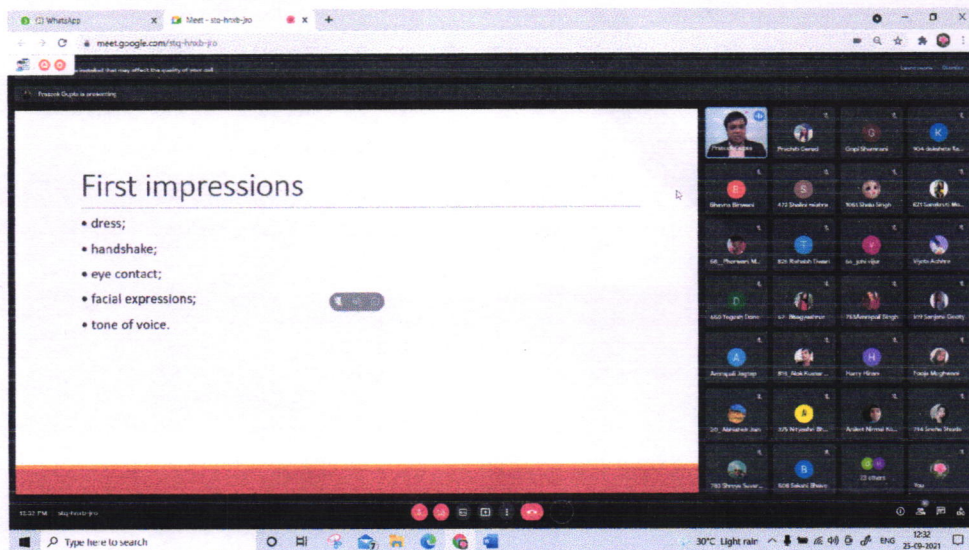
(3) WhatsApp
Meet - stq-hnxb-jro
meet.google.com/stq-hnxb-jro

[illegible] installed that may affect the quality of your call

Prateek Gupta is presenting

First impressions

• dress;
• handshake;
• eye contact;
• facial expressions;
• tone of voice.

Prateek Gupta
Prachi Sonali
Gopi Shamnani
904 Aakanksha Sa...
Bhavna Birwani
472 Shalini mishra
1066 Shalu Singh
621 Sanskriti Mu...
68_ Poonam M...
826 Rishabh Tiwari
64_ Juhi Vijai
Vyoti Acharya
650 Yogesh Dave
67_ Bhagyashree
763Amrapali Singh
919 Sanjana Gwaliy
Amrapali Jagtap
870_Alok Kumar ...
Harry Hiran
Pooja Meghani
105_ Abhishek Jain
375 Nityashri Bh...
Aniket Nirmal Ku...
794 Sneha Shinde
765 Shreya Suvar...
608 Sakshi Bhave
12 others
You

12:32 PM | stq-hnxb-jro

Type here to search
30°C Light rain ENG 12:32 25-09-2021